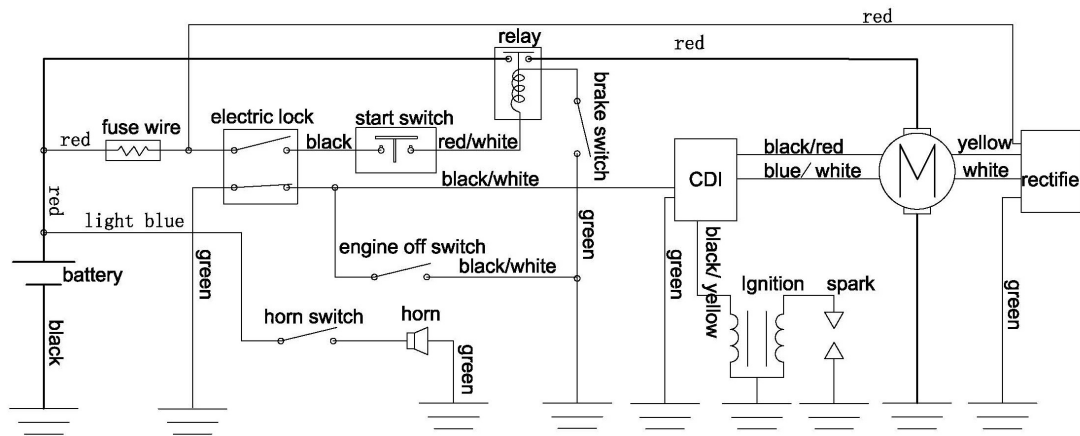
red
relay
red
brake switch
fuse wire
electric lock
start switch
red
black
red/white
black/red
yellow
red
black/white
CDI
blue/ white
white
rectifie
light blue
green
engine off switch
black/white
green
green
black/ yellow
battery
Ignition
spark
green
horn switch
horn
black
green
M